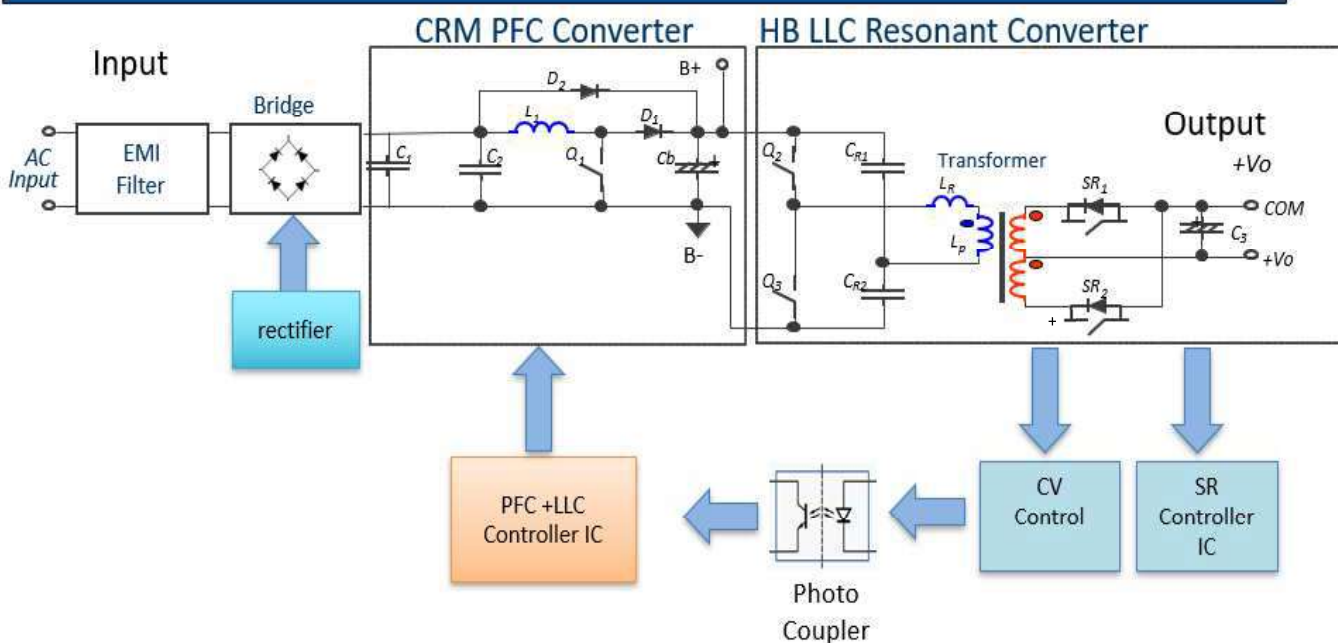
CRM PFC Converter

HB LLC Resonant Converter

Input

Bridge

AC Input

EMI Filter

$C_1$

$C_2$

$L_1$

$D_2$

$D_1$

$Q_1$

$Cb$

B+

B-

rectifier

$Q_2$

$Q_3$

$C_{R1}$

$C_{R2}$

Transformer

$L_R$

$L_p$

$SR_1$

$SR_2$

Output

+Vo

COM

$C_3$

+Vo

+

PFC +LLC Controller IC

Photo Coupler

CV Control

SR Controller IC